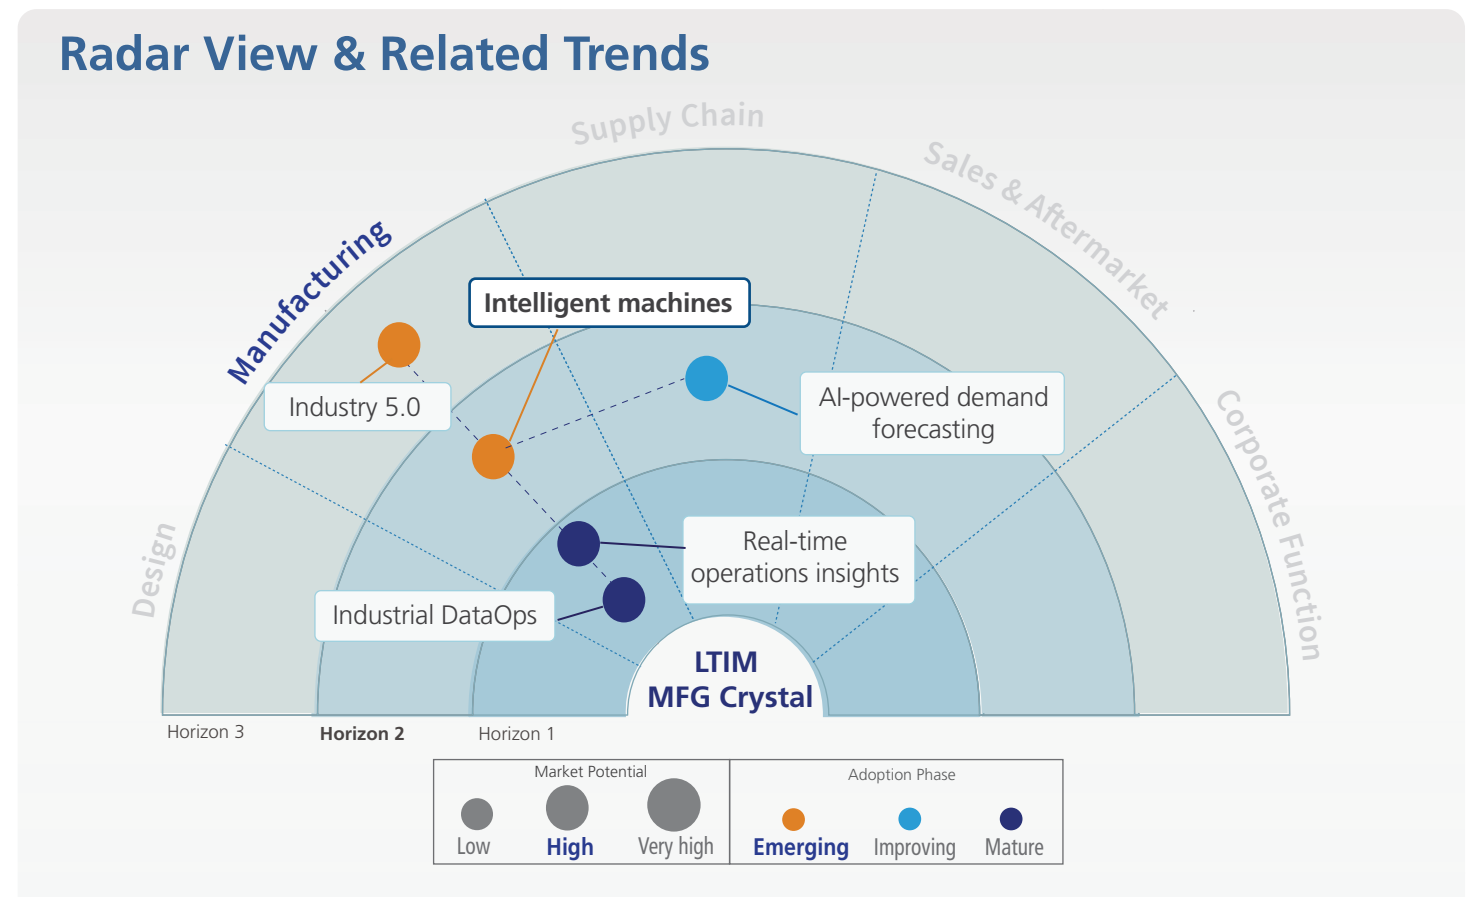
Radar View & Related Trends

Supply Chain

Sales & Aftermarket

Manufacturing

Corporate Function

Design

Intelligent machines

Industry 5.0

AI-powered demand forecasting

Real-time operations insights

Industrial DataOps

LTIM MFG Crystal

Horizon 3

Horizon 2

Horizon 1

Market Potential

Low

High

Very high

Adoption Phase

Emerging

Improving

Mature